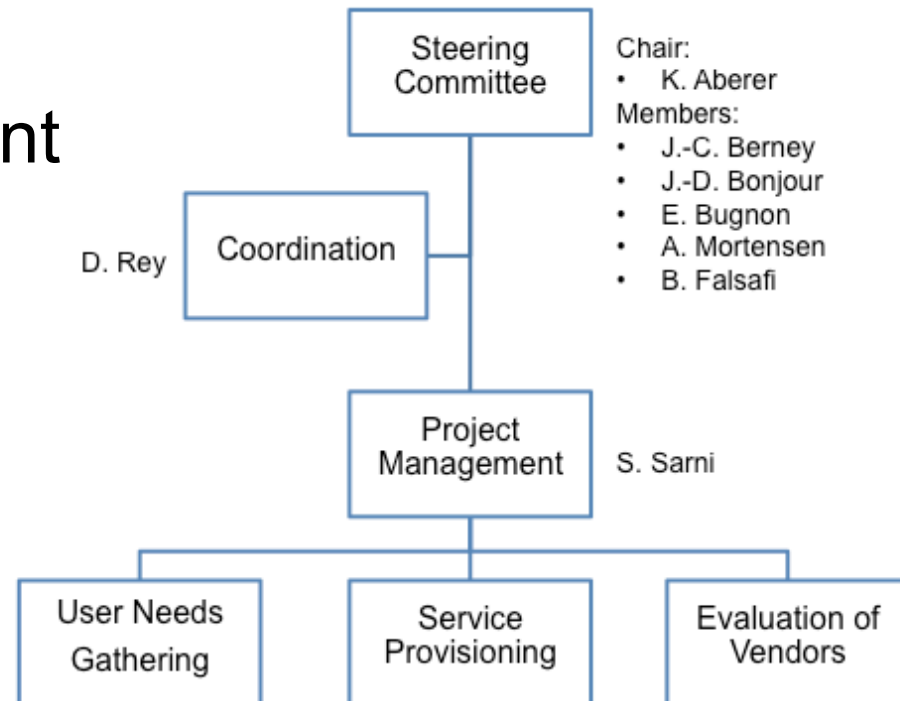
nt

Steering Committee

Chair:
• K. Aberer
Members:
• J.-C. Berney
• J.-D. Bonjour
• E. Bugnon
• A. Mortensen
• B. Falsafi

D. Rey

Coordination

Project Management

S. Sarni

User Needs Gathering

Service Provisioning

Evaluation of Vendors